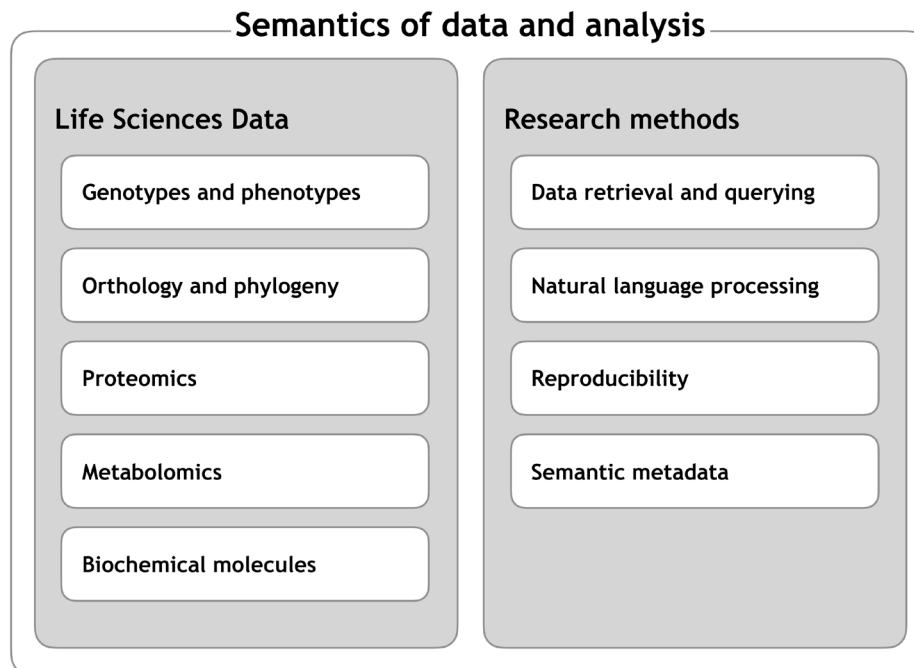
Semantics of data and analysis

Life Sciences Data

Genotypes and phenotypes

Orthology and phylogeny

Proteomics

Metabolomics

Biochemical molecules

Research methods

Data retrieval and querying

Natural language processing

Reproducibility

Semantic metadata